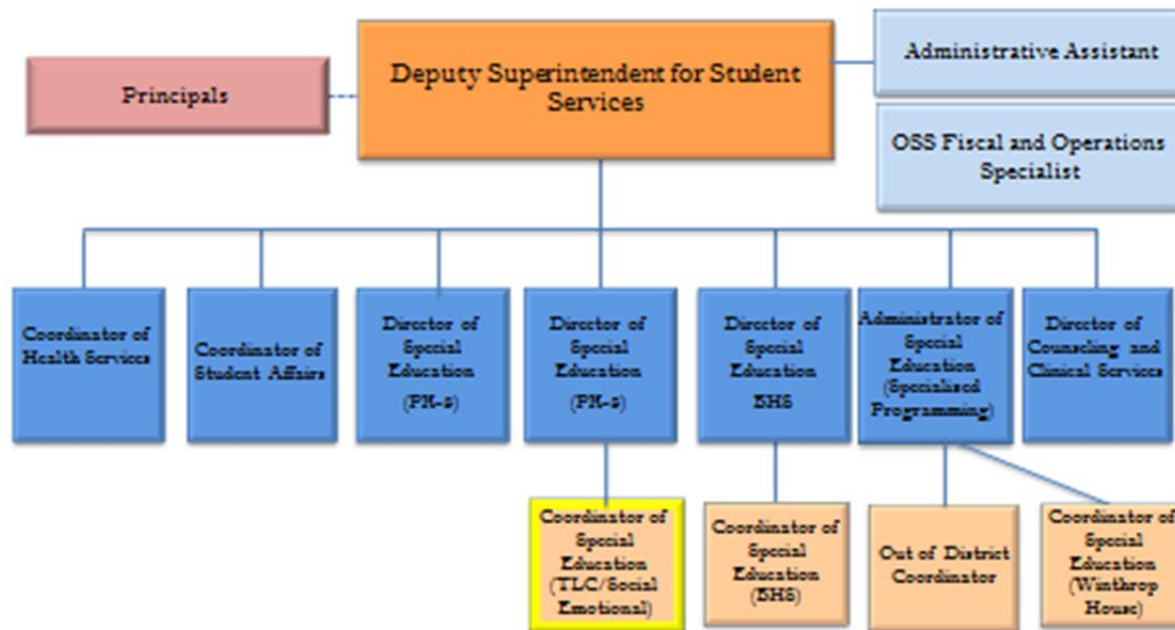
Principals

Deputy Superintendent for Student Services

Administrative Assistant

OSS Fiscal and Operations Specialist

Coordinator of Health Services

Coordinator of Student Affairs

Director of Special Education (PK-8)

Director of Special Education (PK-8)

Director of Special Education BHS

Administrator of Special Education (Specialized Programming)

Director of Counseling and Clinical Services

Coordinator of Special Education (TLC/Social Emotional)

Coordinator of Special Education (BHS)

Out of District Coordinator

Coordinator of Special Education (Winthrop House)